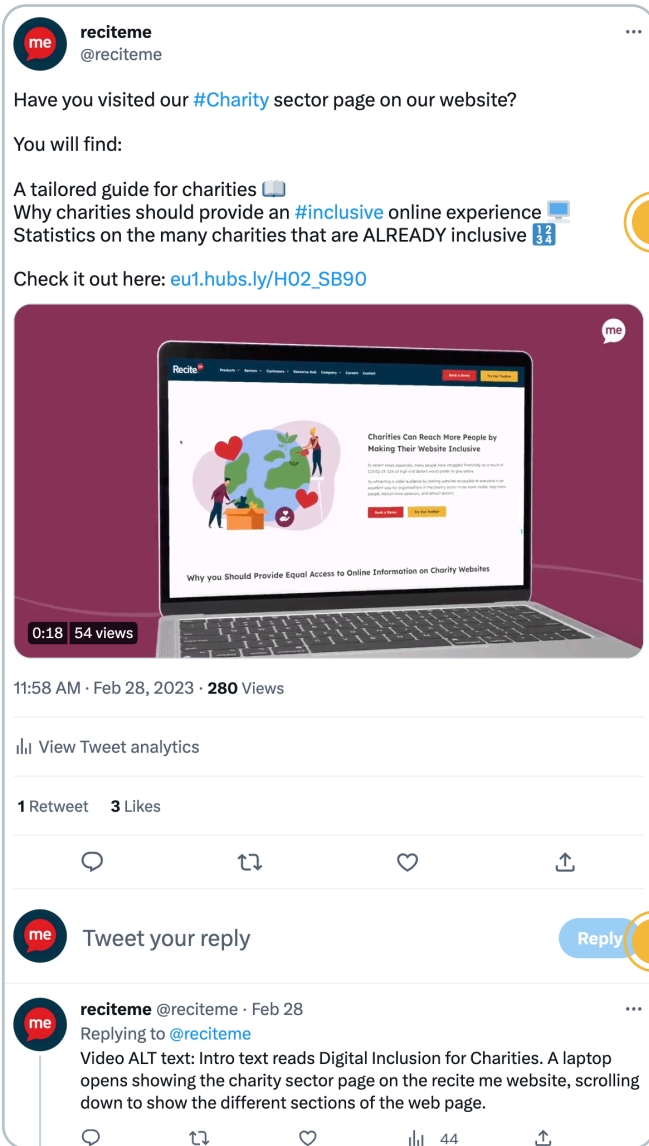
me

reciteme
@reciteme

···

Have you visited our #Charity sector page on our website?

You will find:

A tailored guide for charities 📖
Why charities should provide an #inclusive online experience 💻
Statistics on the many charities that are ALREADY inclusive 🔢

Check it out here: eu1.hubs.ly/H02_SB90

me

Recite me Products Sectors Customers Resource Hub Company Careers Contact Book a Demo Try Our Toolbar

Charities Can Reach More People by Making Their Website Inclusive

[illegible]

Book a Demo Try Our Toolbar

Why you Should Provide Equal Access to Online Information on Charity Websites

0:18 54 views

11:58 AM · Feb 28, 2023 · 280 Views

View Tweet analytics

1 Retweet 3 Likes

me

Tweet your reply

Reply

me

reciteme @reciteme · Feb 28

···

Replying to @reciteme

Video ALT text: Intro text reads Digital Inclusion for Charities. A laptop opens showing the charity sector page on the recite me website, scrolling down to show the different sections of the web page.

44